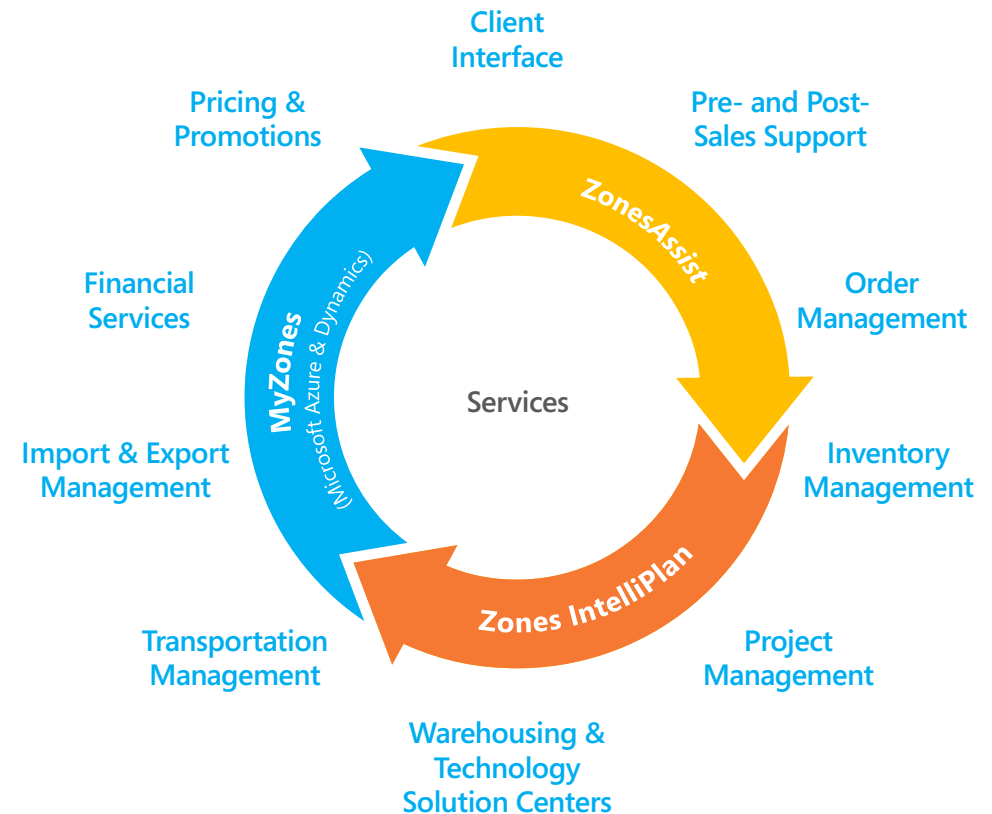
Client Interface

Pre- and Post-Sales Support

ZonesAssist

Order Management

Inventory Management

Project Management

Zones IntelliPlan

Warehousing & Technology Solution Centers

Transportation Management

Import & Export Management

Financial Services

MyZones

(Microsoft Azure & Dynamics)

Pricing & Promotions

Services